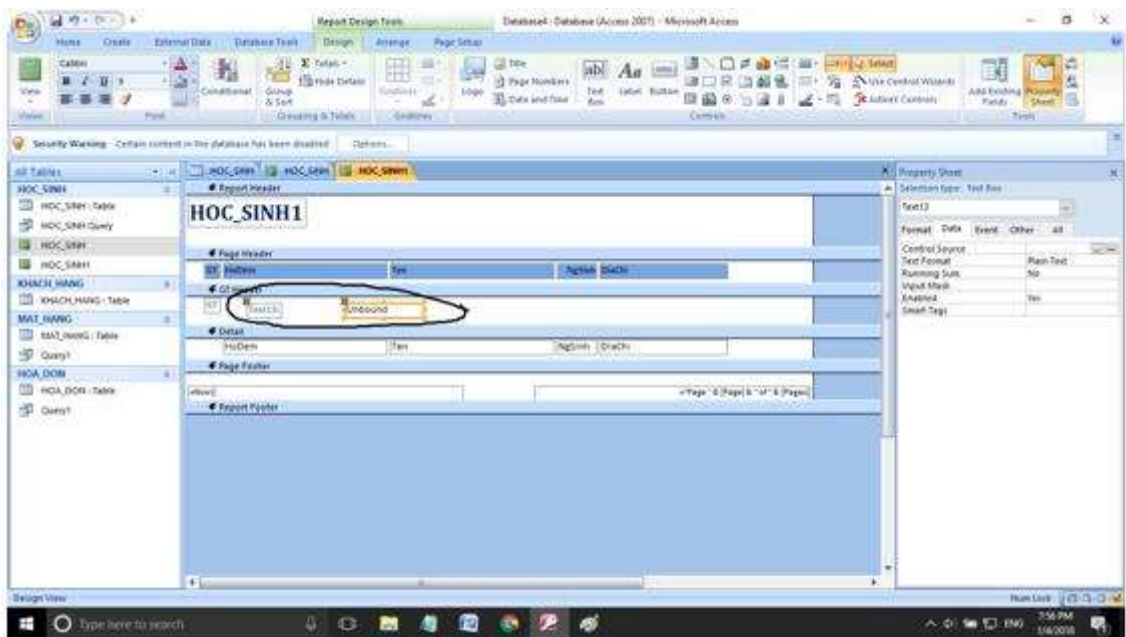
Report Design Tools    Database4 : Database (Access 2007) - Microsoft Access

Home  Create  External Data  Database Tools  Design  Arrange  Page Setup

View  Font  Conditional  Group & Sort  Totals  Hide Details  Grouping & Totals  Gridlines  Logo  Title  Page Numbers  Date and Time  Text Box  Label  Button  Controls  Select  Use Control Wizards  ActiveX Controls  Add Existing Fields  Property Sheet  Tools

Security Warning  Certain content in the database has been disabled  Options...

All Tables
HOC_SINH
HOC_SINH : Table
HOC_SINH Query
HOC_SINH
HOC_SINH1
KHACH_HANG
KHACH_HANG : Table
MAT_HANG
MAT_HANG : Table
Query1
HOA_DON
HOA_DON : Table
Query1

HOC_SINH  HOC_SINH  HOC_SINH1

Report Header
HOC_SINH1
Page Header
STT  HoDem  Ten  NgSinh  DiaChi
Group Header
STT  Search  Unbound
Detail
HoDem  Ten  NgSinh  DiaChi
Page Footer
=Now()  ="Page " & [Page] & " of " & [Pages]
Report Footer

Property Sheet
Selection type: Text Box
Text13
Format  Data  Event  Other  All
Control Source
Text Format  Plain Text
Running Sum  No
Input Mask
Enabled  Yes
Smart Tags

Design View  Num Lock

Type here to search  7:56 PM  1/4/2018  ENG